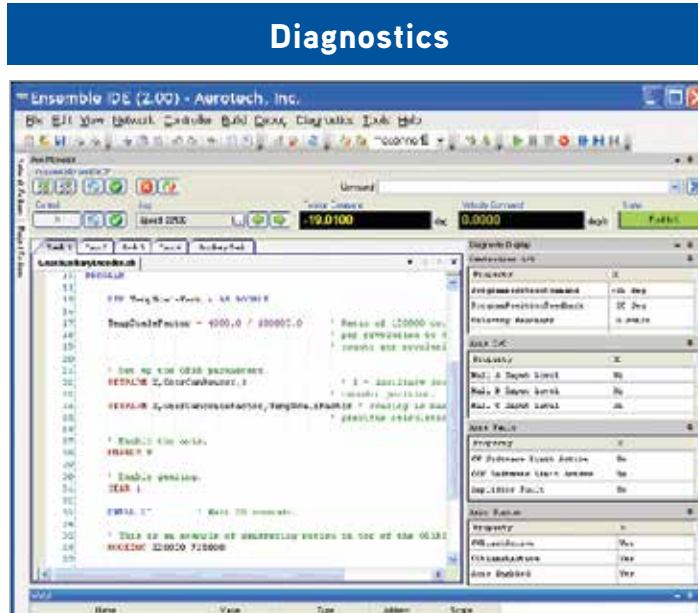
Diagnostics

Ensemble IDE (2.00) - Aerotech, Inc.

File Edit View Network Controller Build Debug Diagnostics Tools Help

Command

-19.0100

0.0000

Enabled

Diagnostic Display

Property

Property

Property

Property

Home Value Type Address Scope